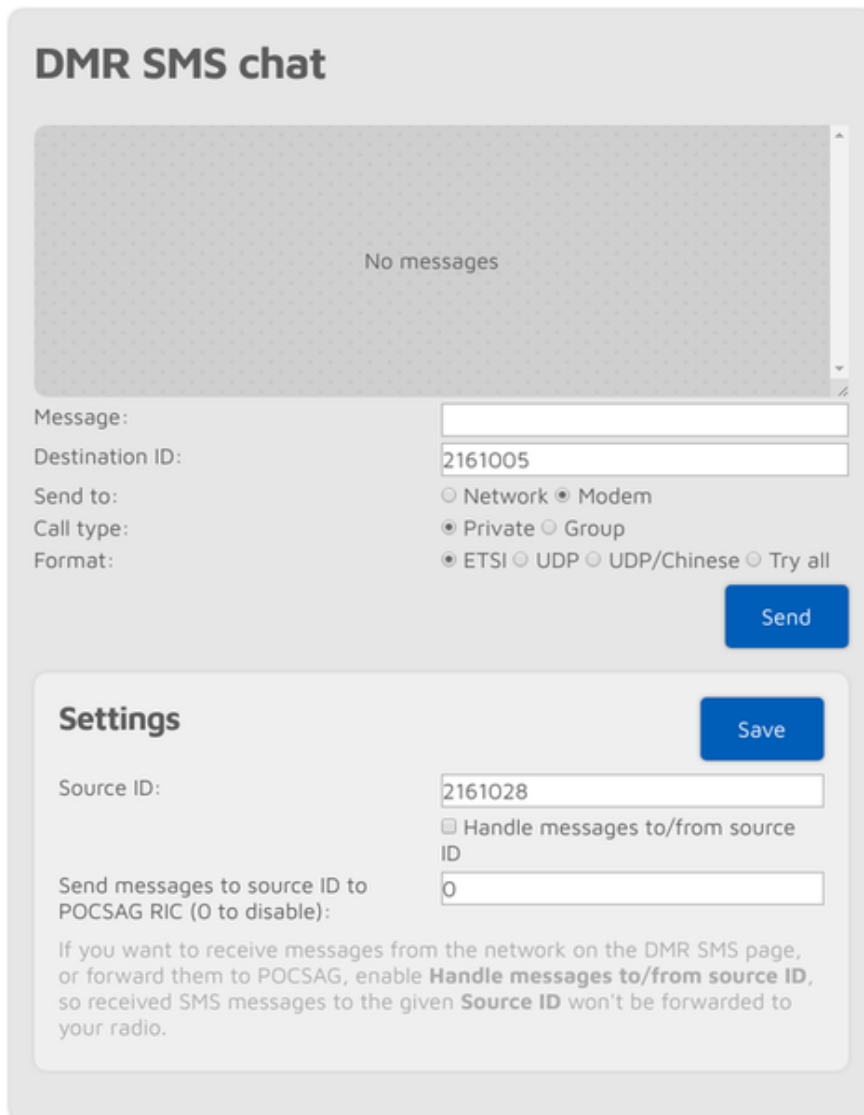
DMR SMS chat

No messages

Message:

Destination ID: 2161005

Send to: Network Modem

Call type: Private Group

Format: ETSI UDP UDP/Chinese Try all

Send

Settings

Save

Source ID: 2161028

Handle messages to/from source ID

Send messages to source ID to POCSAG RIC (0 to disable): 0

If you want to receive messages from the network on the DMR SMS page, or forward them to POCSAG, enable **Handle messages to/from source ID**, so received SMS messages to the given **Source ID** won't be forwarded to your radio.